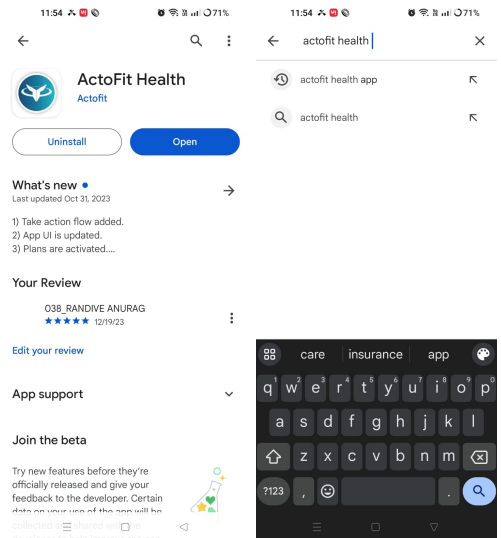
11:54 71%

ActoFit Health
Actofit

Uninstall
Open

What's new •
Last updated Oct 31, 2023

1) Take action flow added.
2) App UI is updated.
3) Plans are activated....

Your Review

038_RANDIVE ANURAG
★★★★★ 12/19/23

Edit your review

App support

Join the beta

Try new features before they're officially released and give your feedback to the developer. Certain data on your use of the app will be collected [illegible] shared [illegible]

11:54 71%

actofit health

actofit health app

actofit health

care
insurance
app

q w e r t y u i o p
1 2 3 4 5 6 7 8 9 0
a s d f g h j k l
z x c v b n m
?123 , .